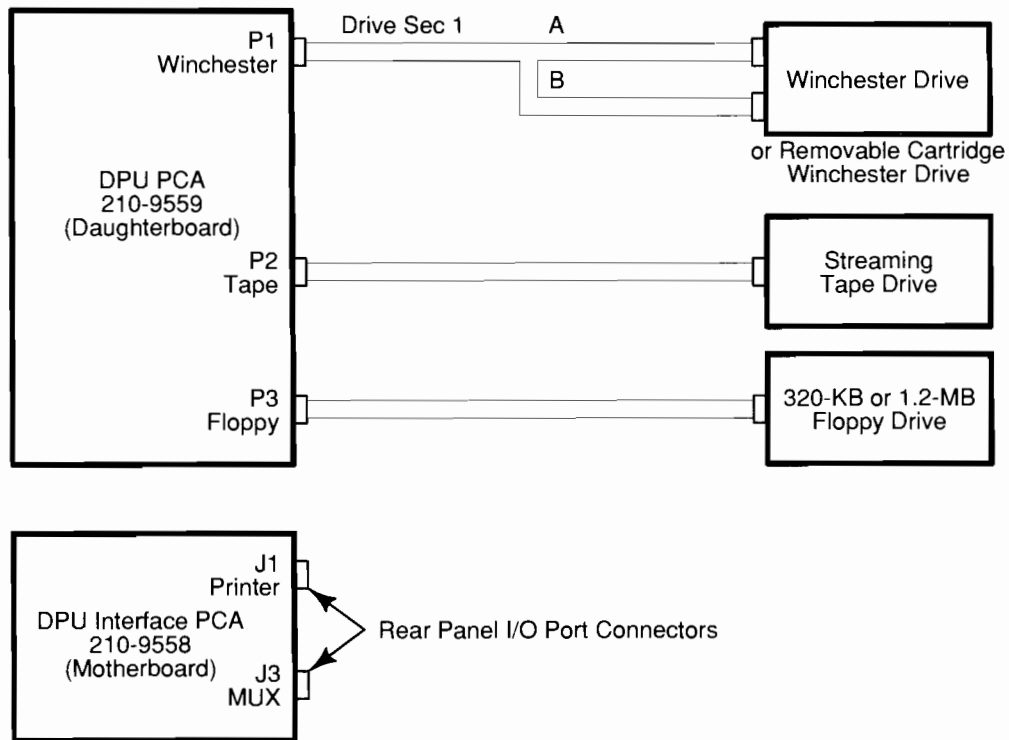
P1
Winchester

Drive Sec 1

A

B

Winchester Drive

or Removable Cartridge Winchester Drive

DPU PCA
210-9559
(Daughterboard)

P2
Tape

Streaming Tape Drive

P3
Floppy

320-KB or 1.2-MB Floppy Drive

J1
Printer

DPU Interface PCA
210-9558
(Motherboard)

J3
MUX

Rear Panel I/O Port Connectors